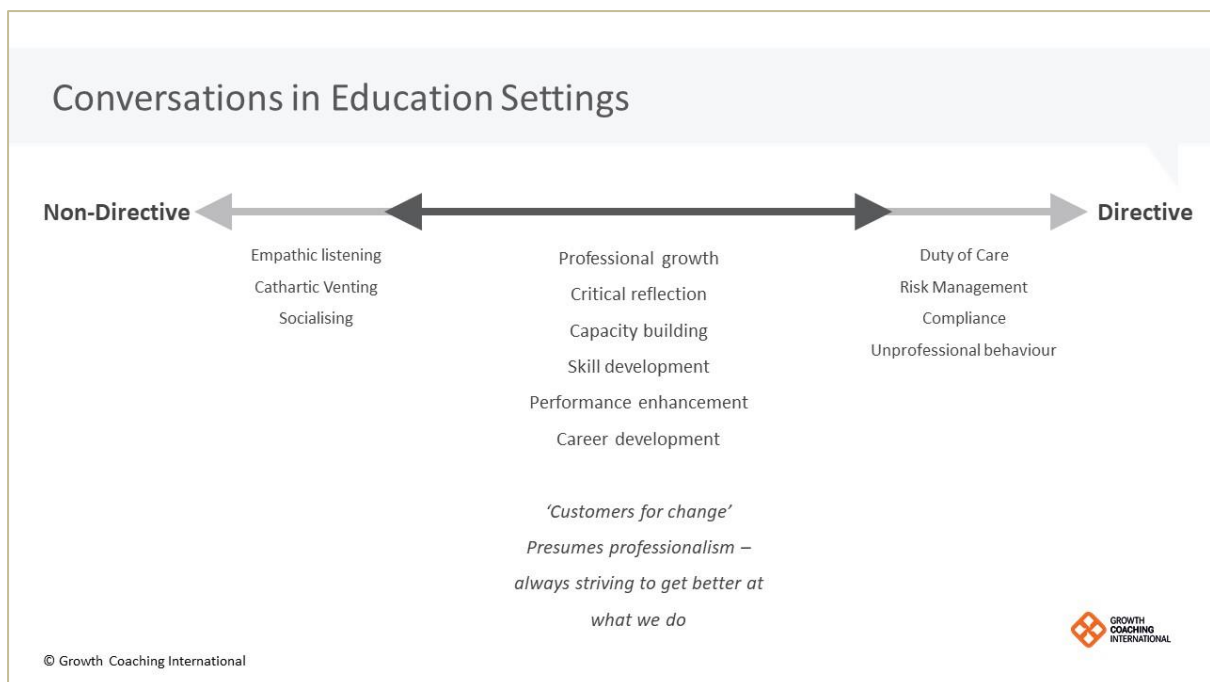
Conversations in Education Settings

Non-Directive

Directive

Empathic listening
Cathartic Venting
Socialising

Professional growth
Critical reflection
Capacity building
Skill development
Performance enhancement
Career development

'Customers for change'
Presumes professionalism – always striving to get better at what we do

Duty of Care
Risk Management
Compliance
Unprofessional behaviour

GROWTH COACHING INTERNATIONAL

© Growth Coaching International